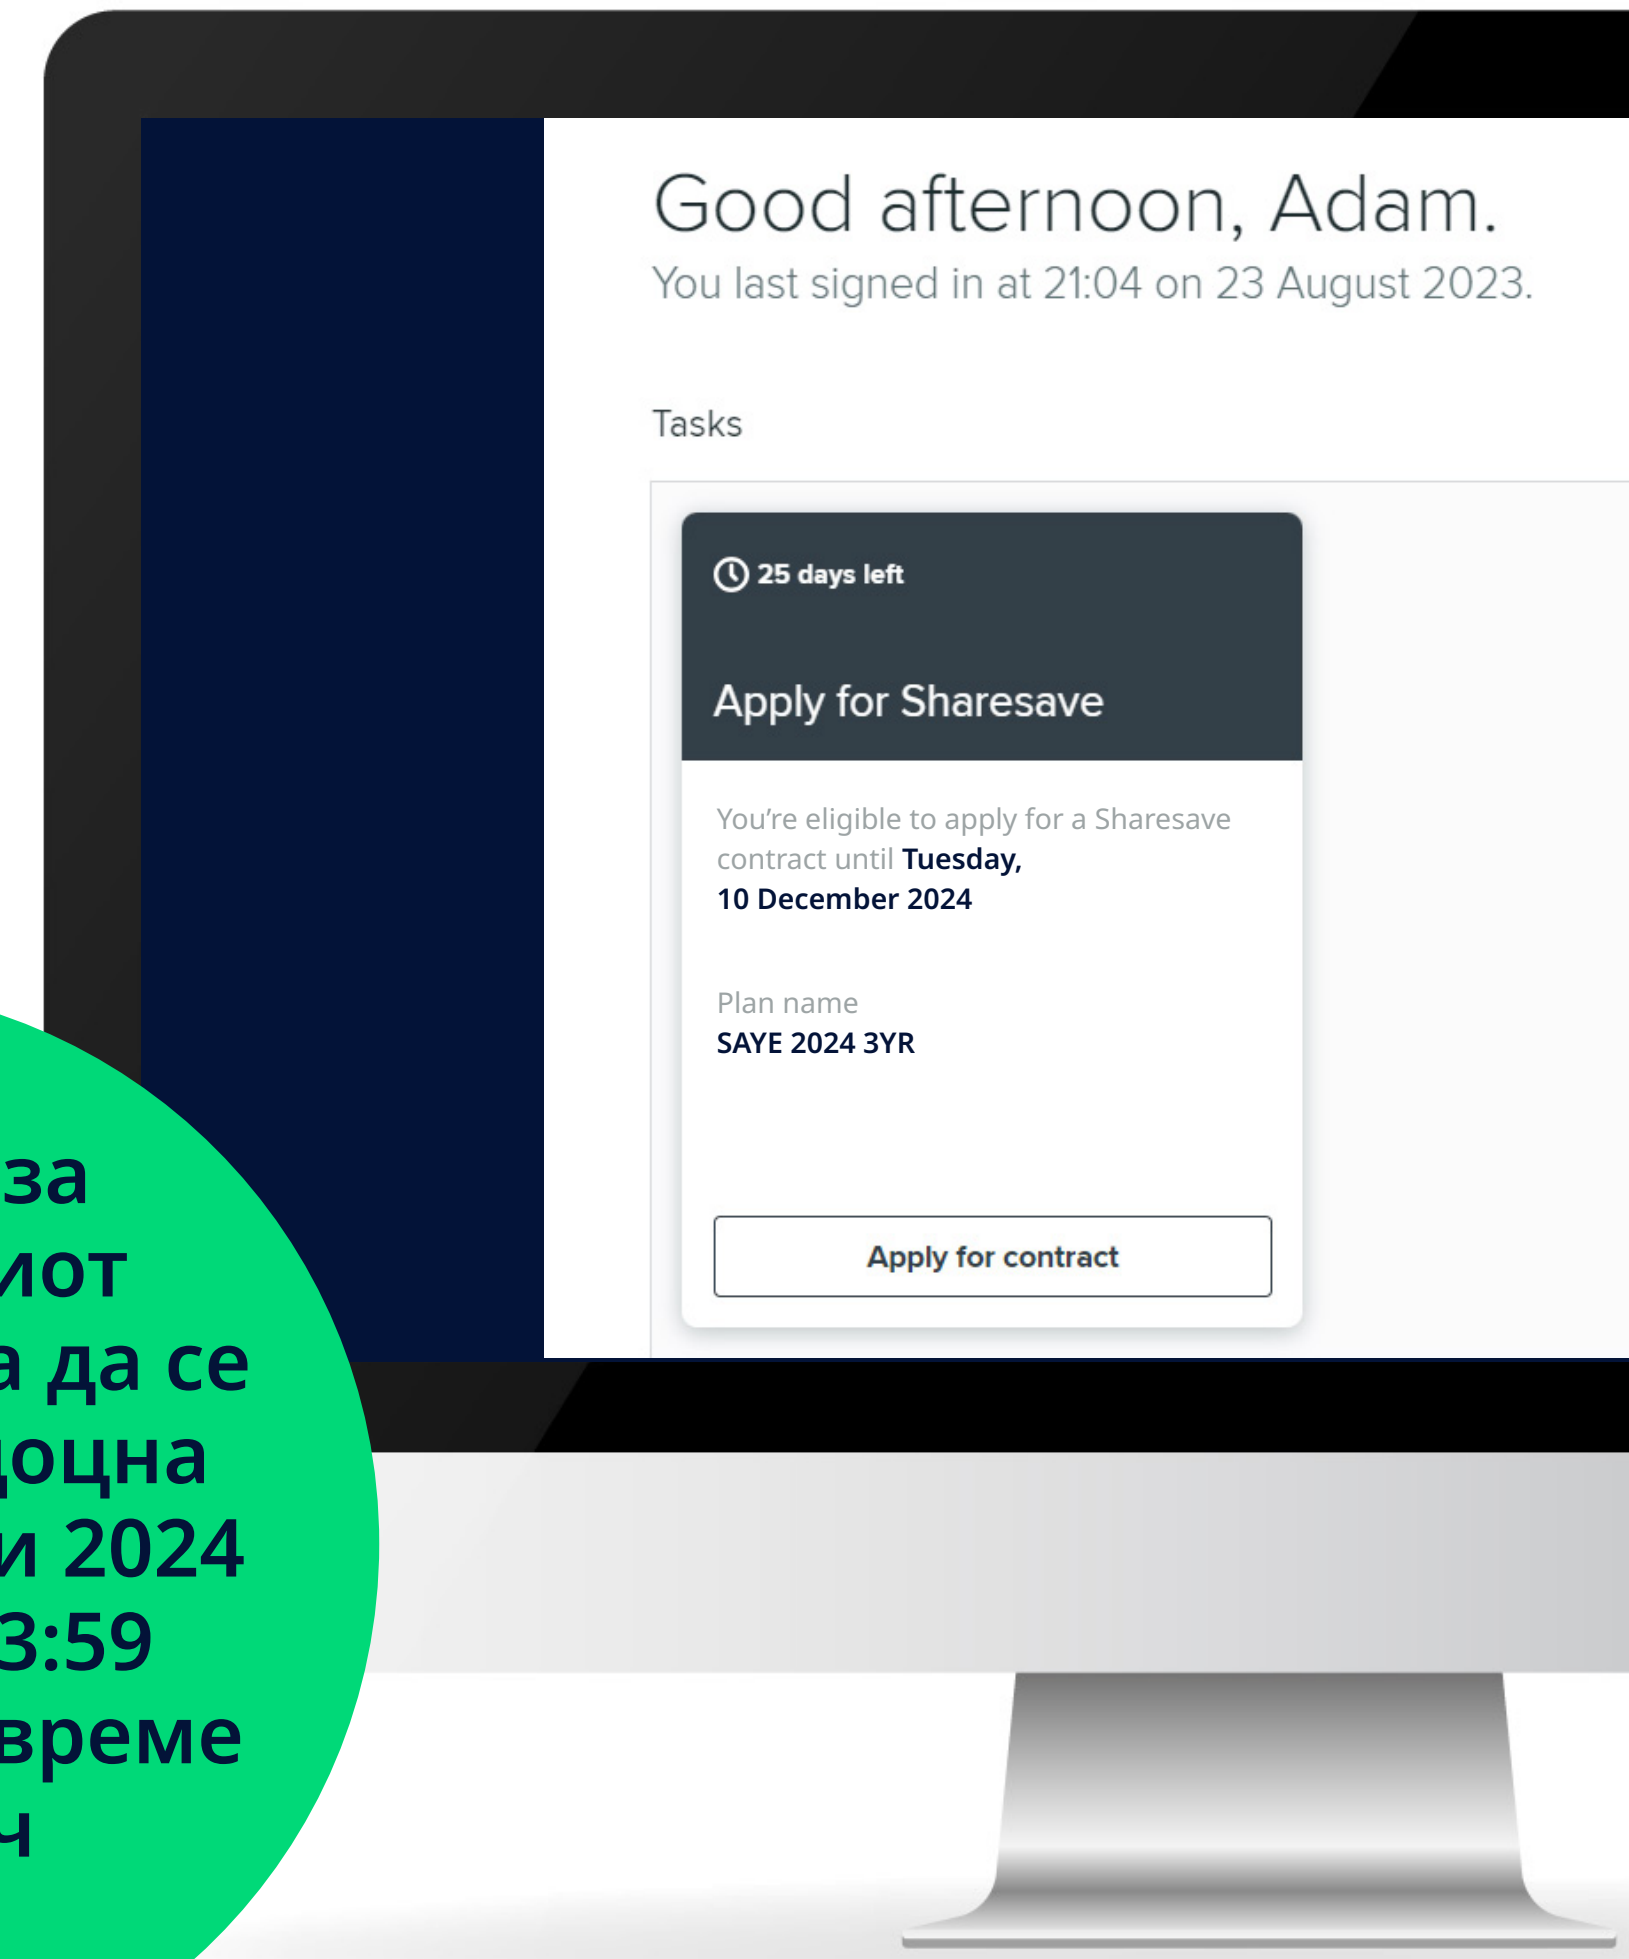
Good afternoon, Adam.
You last signed in at 21:04 on 23 August 2023.

Tasks

25 days left

Apply for Sharesave

You're eligible to apply for a Sharesave contract until Tuesday, 10 December 2024

Plan name
SAYE 2024 3YR

Apply for contract

за
иот
а да се
доцна
и 2024
3:59
време
ч